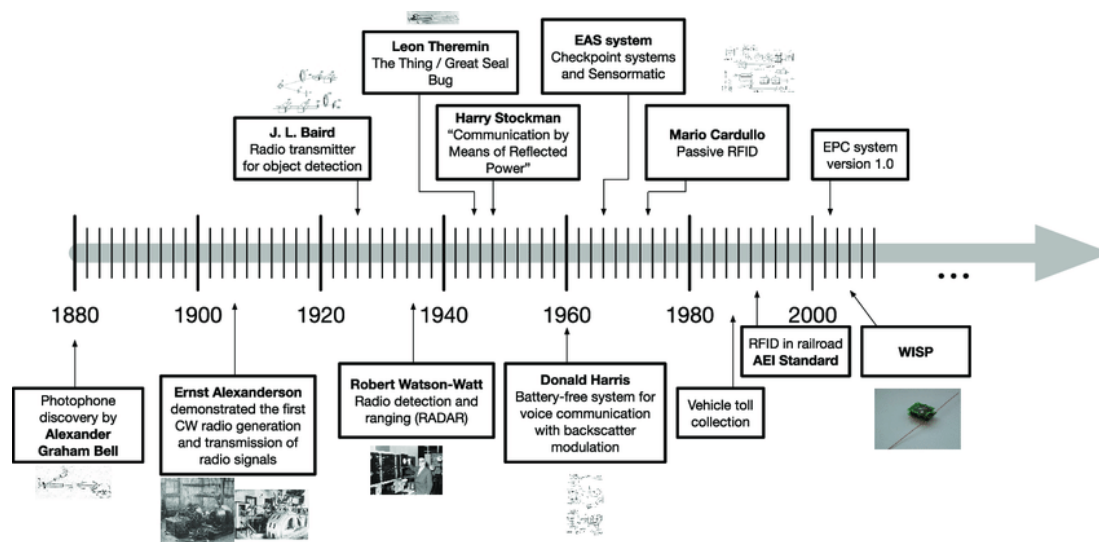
Leon Theremin
The Thing / Great Seal Bug

EAS system
Checkpoint systems and Sensormatic

J. L. Baird
Radio transmitter for object detection

Harry Stockman
"Communication by Means of Reflected Power"

Mario Cardullo
Passive RFID

EPC system version 1.0

1880

1900

1920

1940

1960

1980

2000

...

Photophone discovery by **Alexander Graham Bell**

**Ernst Alexanderson**
demonstrated the first CW radio generation and transmission of radio signals

**Robert Watson-Watt**
Radio detection and ranging (RADAR)

**Donald Harris**
Battery-free system for voice communication with backscatter modulation

Vehicle toll collection

RFID in railroad
**AEI Standard**

**WISP**